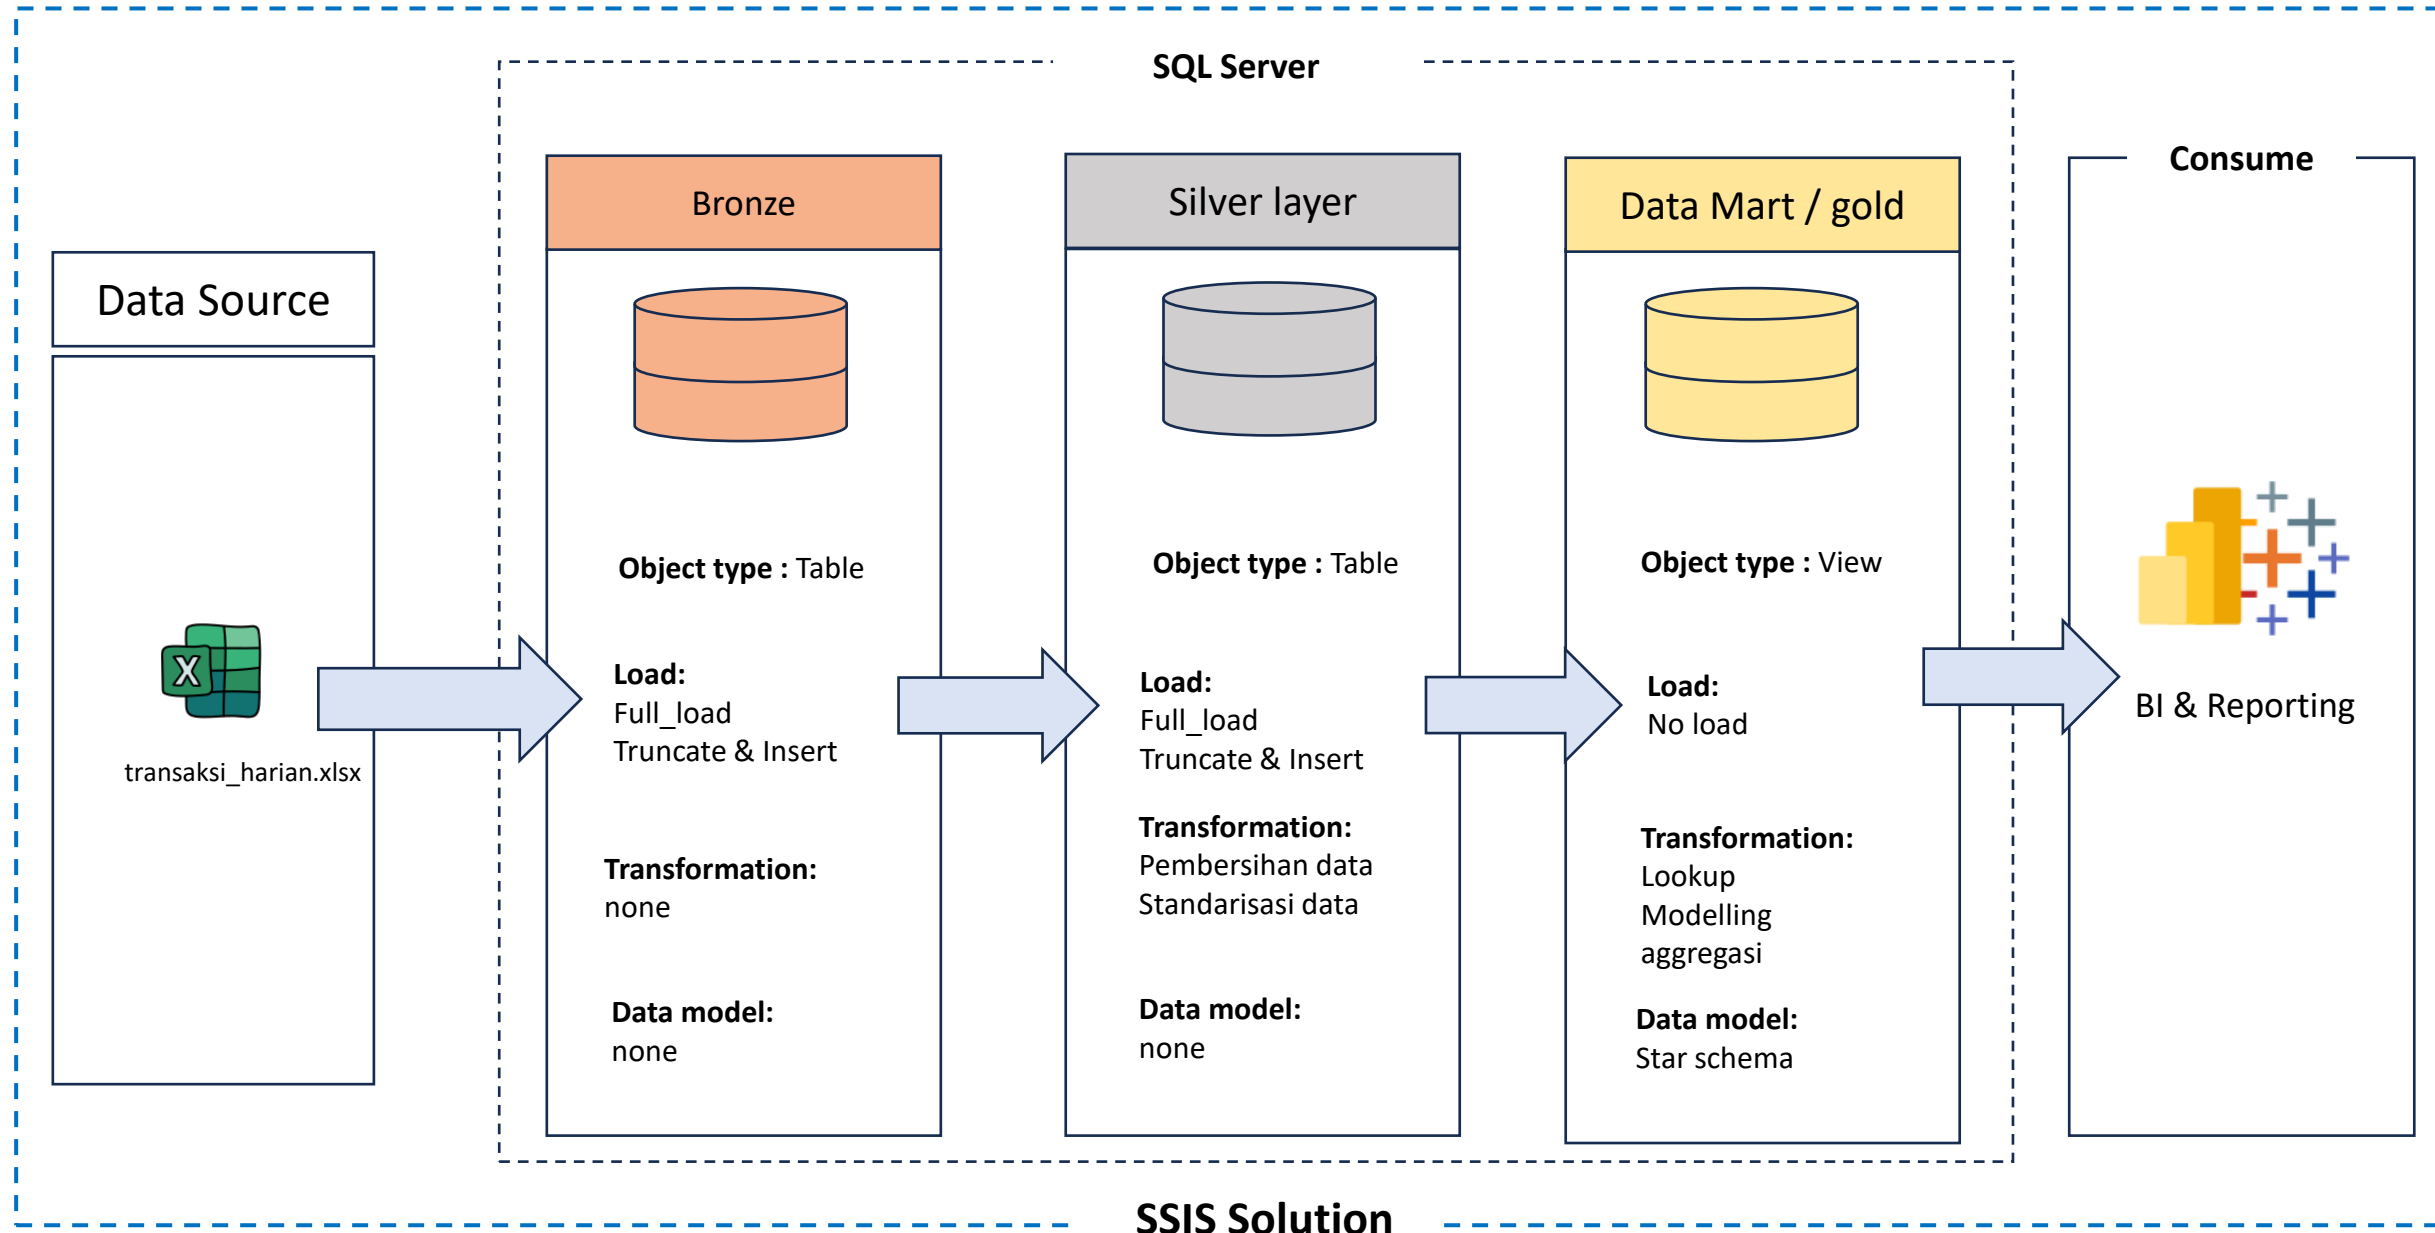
SQL Server

Data Source

transaksi_harian.xlsx

Bronze

Object type : Table

Load:
Full_load
Truncate & Insert

Transformation:
none

Data model:
none

Silver layer

Object type : Table

Load:
Full_load
Truncate & Insert

Transformation:
Pembersihan data
Standarisasi data

Data model:
none

Data Mart / gold

Object type : View

Load:
No load

Transformation:
Lookup
Modelling
aggregasi

Data model:
Star schema

Consume

BI & Reporting

SSIS Solution